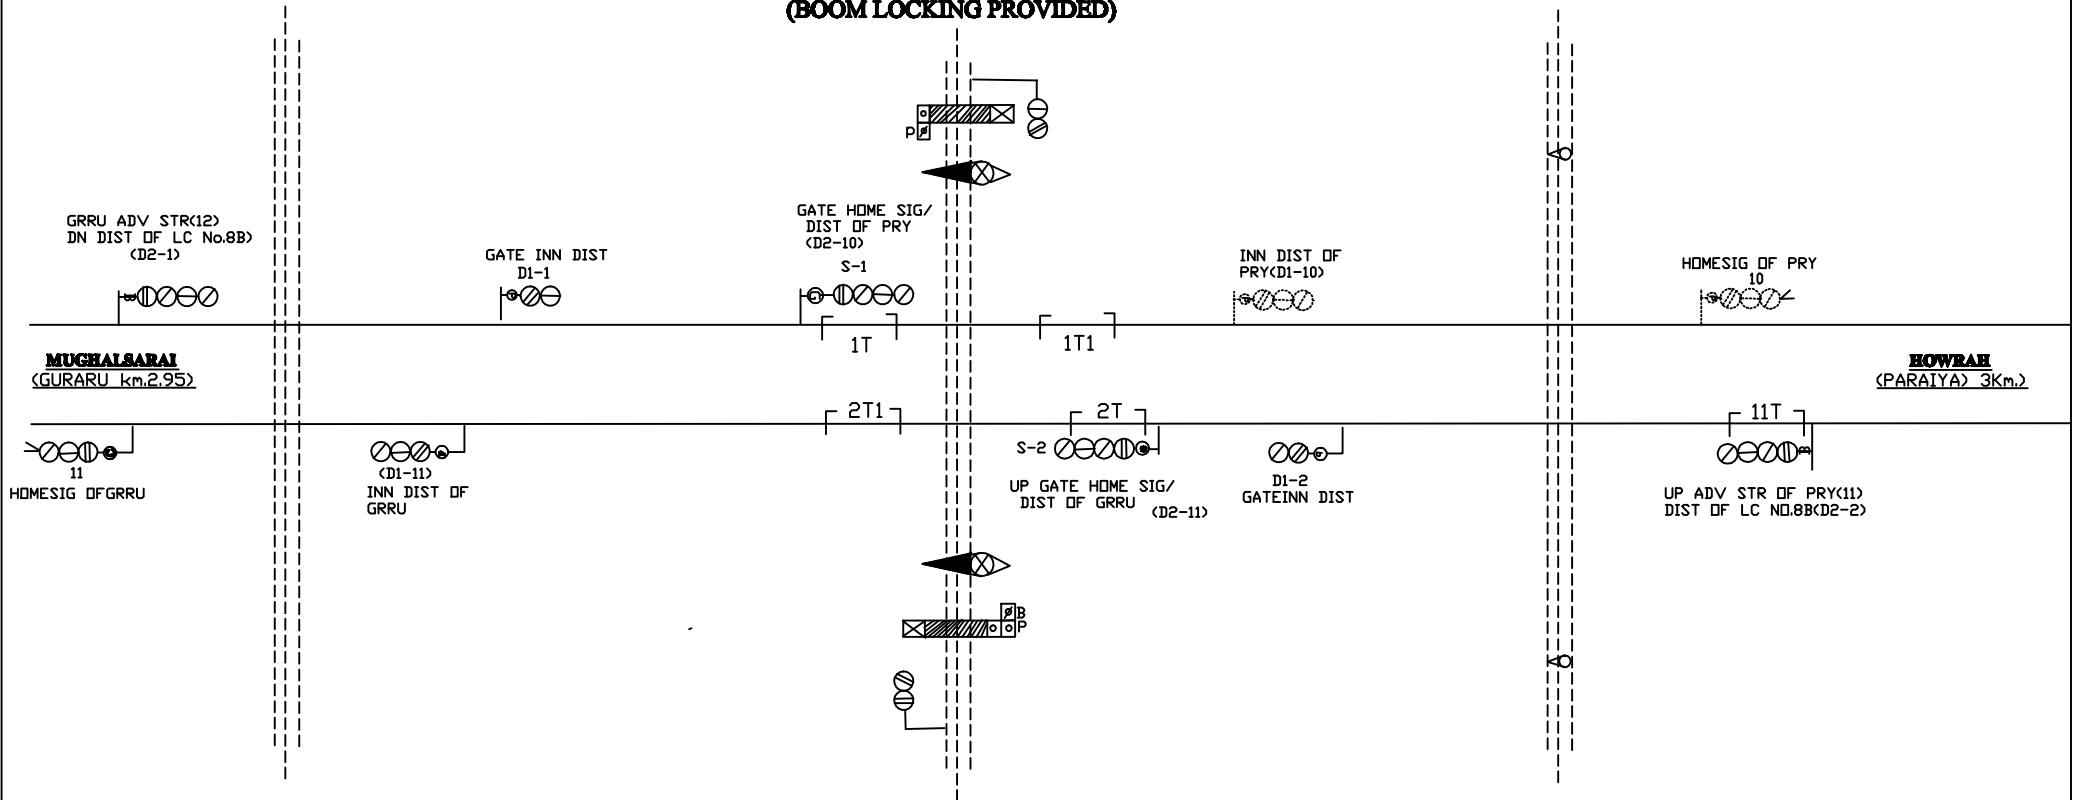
(BOOM LOCKING PROVIDED)

P

GRRU ADV STR(12)
DN DIST OF LC No.8B)
(D2-1)

GATE INN DIST
D1-1

GATE HOME SIG/
DIST OF PRY
(D2-10)
S-1

INN DIST OF
PRY(D1-10)

HOMESIG OF PRY
10

1T

1T1

MUGHALSARAI
(GURARU km.2.95)

HOWRAH
(PARAIYA) 3Km.)

2T1

2T

11T

11
HOMESIG OFGRRU

(D1-11)
INN DIST OF
GRRU

S-2

UP GATE HOME SIG/
DIST OF GRRU (D2-11)

D1-2
GATEINN DIST

UP ADV STR OF PRY(11)
DIST OF LC NO.8B(D2-2)

B
P